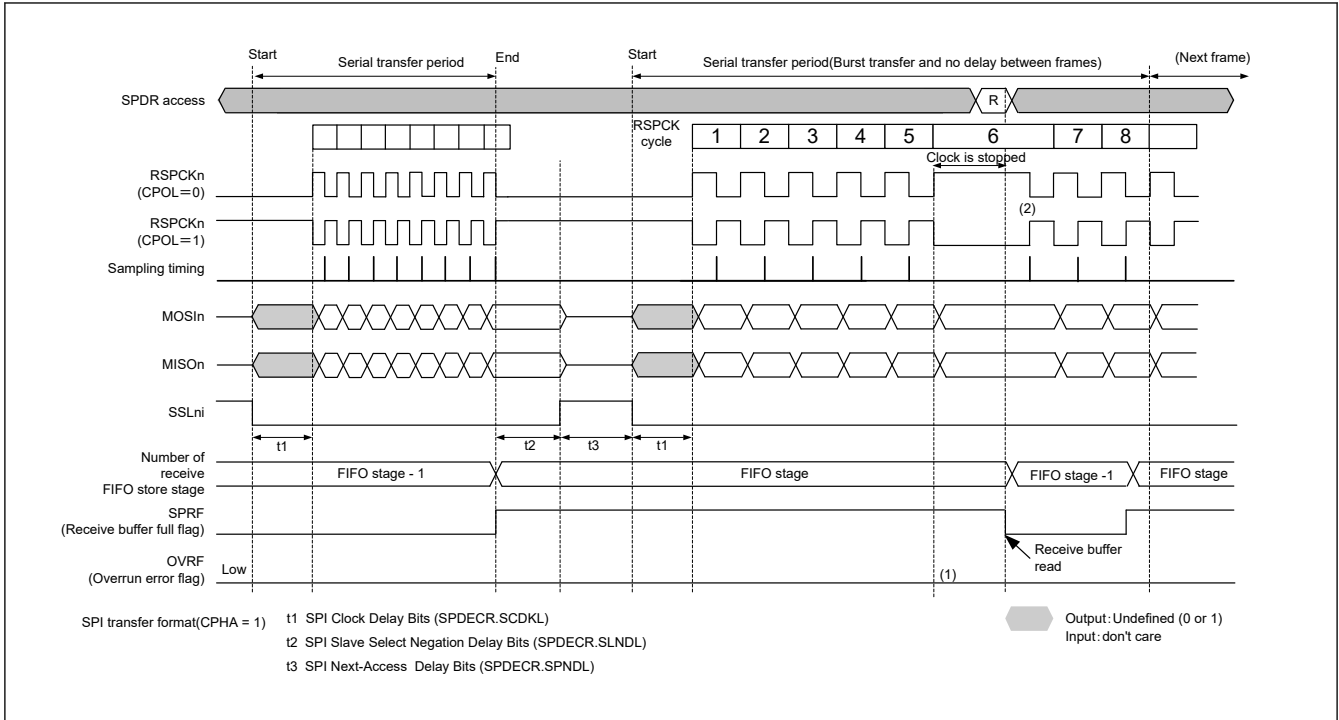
Start

Serial transfer period

End

Start

Serial transfer period(Burst transfer and no delay between frames)

(Next frame)

SPDR access

R

RSPCK cycle

1 2 3 4 5 6 7 8

Clock is stopped

RSPCKn (CPOL=0)

RSPCKn (CPOL=1)

(2)

Sampling timing

MOSIn

MISOn

SSLni

t1

t2

t3

t1

Number of receive FIFO store stage

FIFO stage - 1

FIFO stage

FIFO stage -1

FIFO stage

SPRF (Receive buffer full flag)

OVRF (Overrun error flag)

Low

Receive buffer read

(1)

SPI transfer format(CPHA = 1)

t1 SPI Clock Delay Bits (SPDECR.SCDKL)

t2 SPI Slave Select Negation Delay Bits (SPDECR.SLNDL)

t3 SPI Next-Access Delay Bits (SPDECR.SPNDL)

Output: Undefined (0 or 1)
Input: don't care